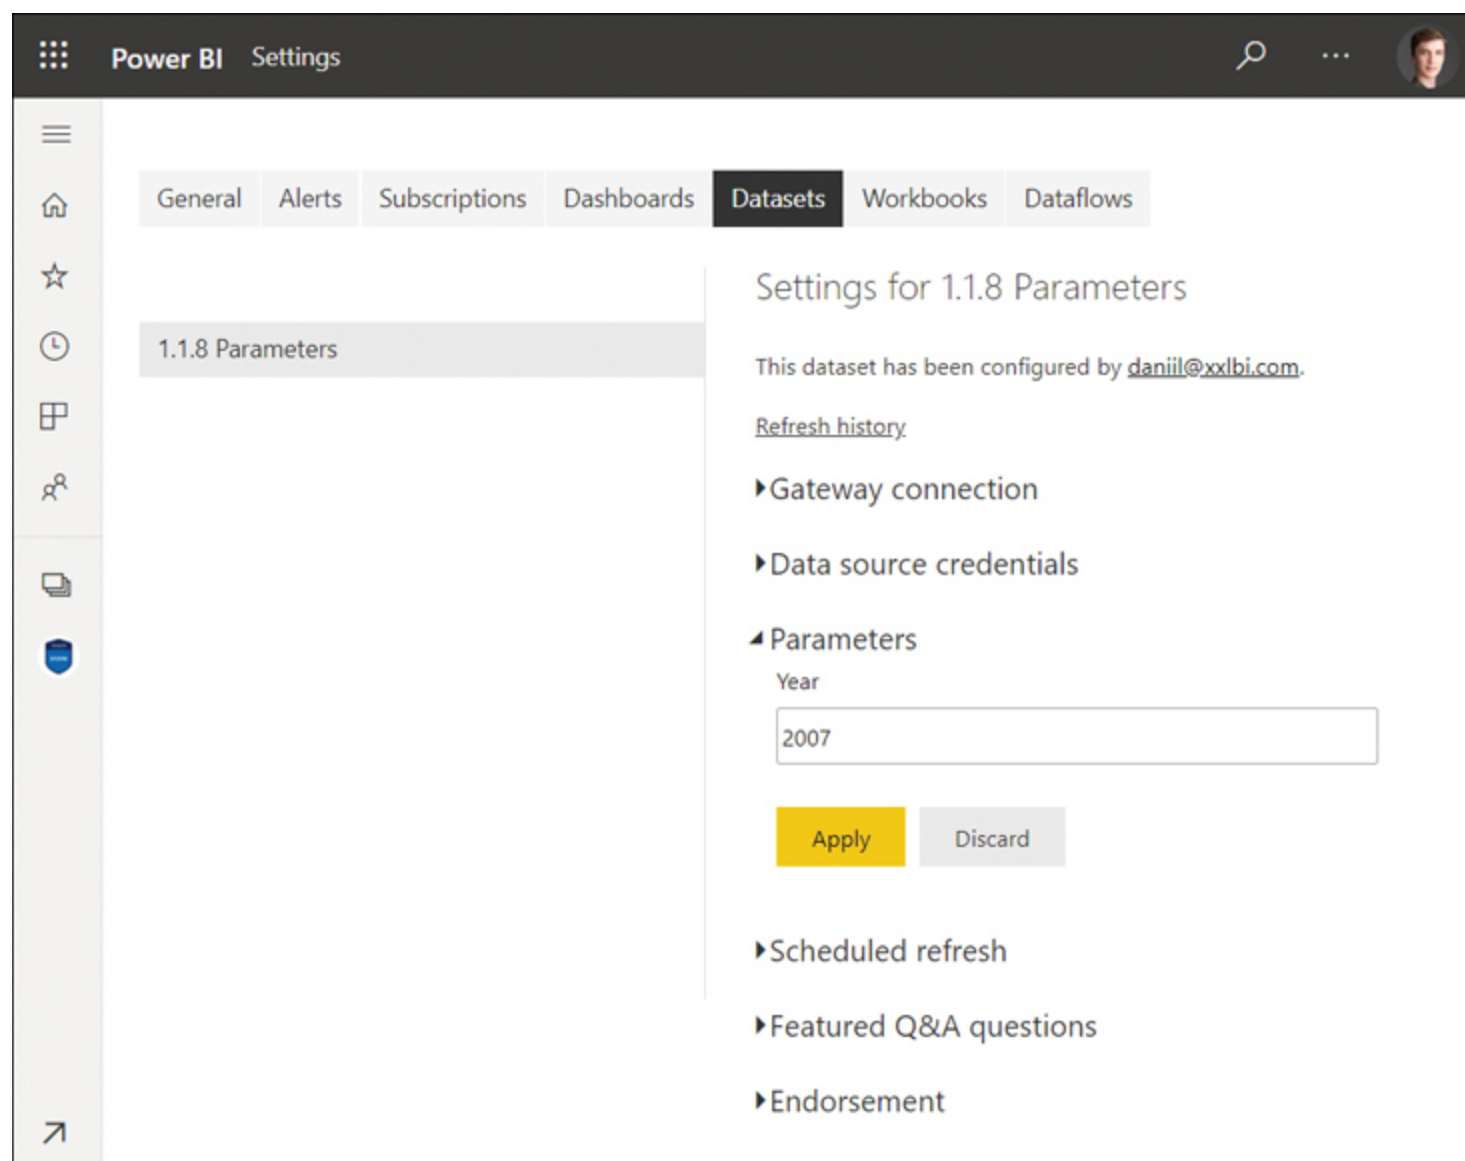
Power BI Settings

General Alerts Subscriptions Dashboards Datasets Workbooks Dataflows

1.1.8 Parameters

Settings for 1.1.8 Parameters

This dataset has been configured by daniil@xxlbi.com.

Refresh history

Gateway connection

Data source credentials

Parameters

Year

2007

Apply Discard

Scheduled refresh

Featured Q&A questions

Endorsement